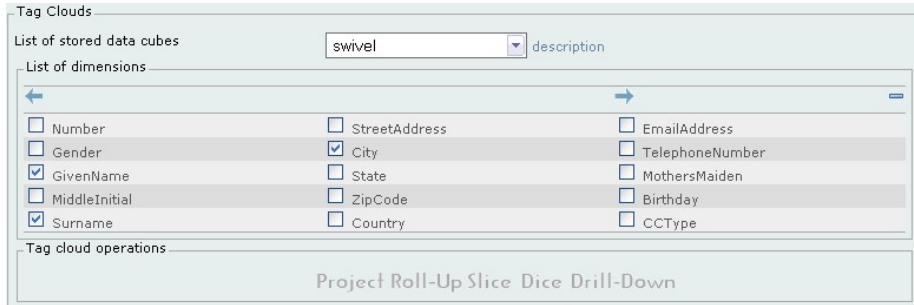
Tag Clouds

List of stored data cubes swivel description

List of dimensions

| | | |
|---|---|---|
| ☐ Number | ☐ StreetAddress | ☐ EmailAddress |
| ☐ Gender | ☑ City | ☐ TelephoneNumber |
| ☑ GivenName | ☐ State | ☐ MothersMaiden |
| ☐ MiddleInitial | ☐ ZipCode | ☐ Birthday |
| ☑ Surname | ☐ Country | ☐ CCType |

Tag cloud operations

Project Roll-Up Slice Dice Drill-Down